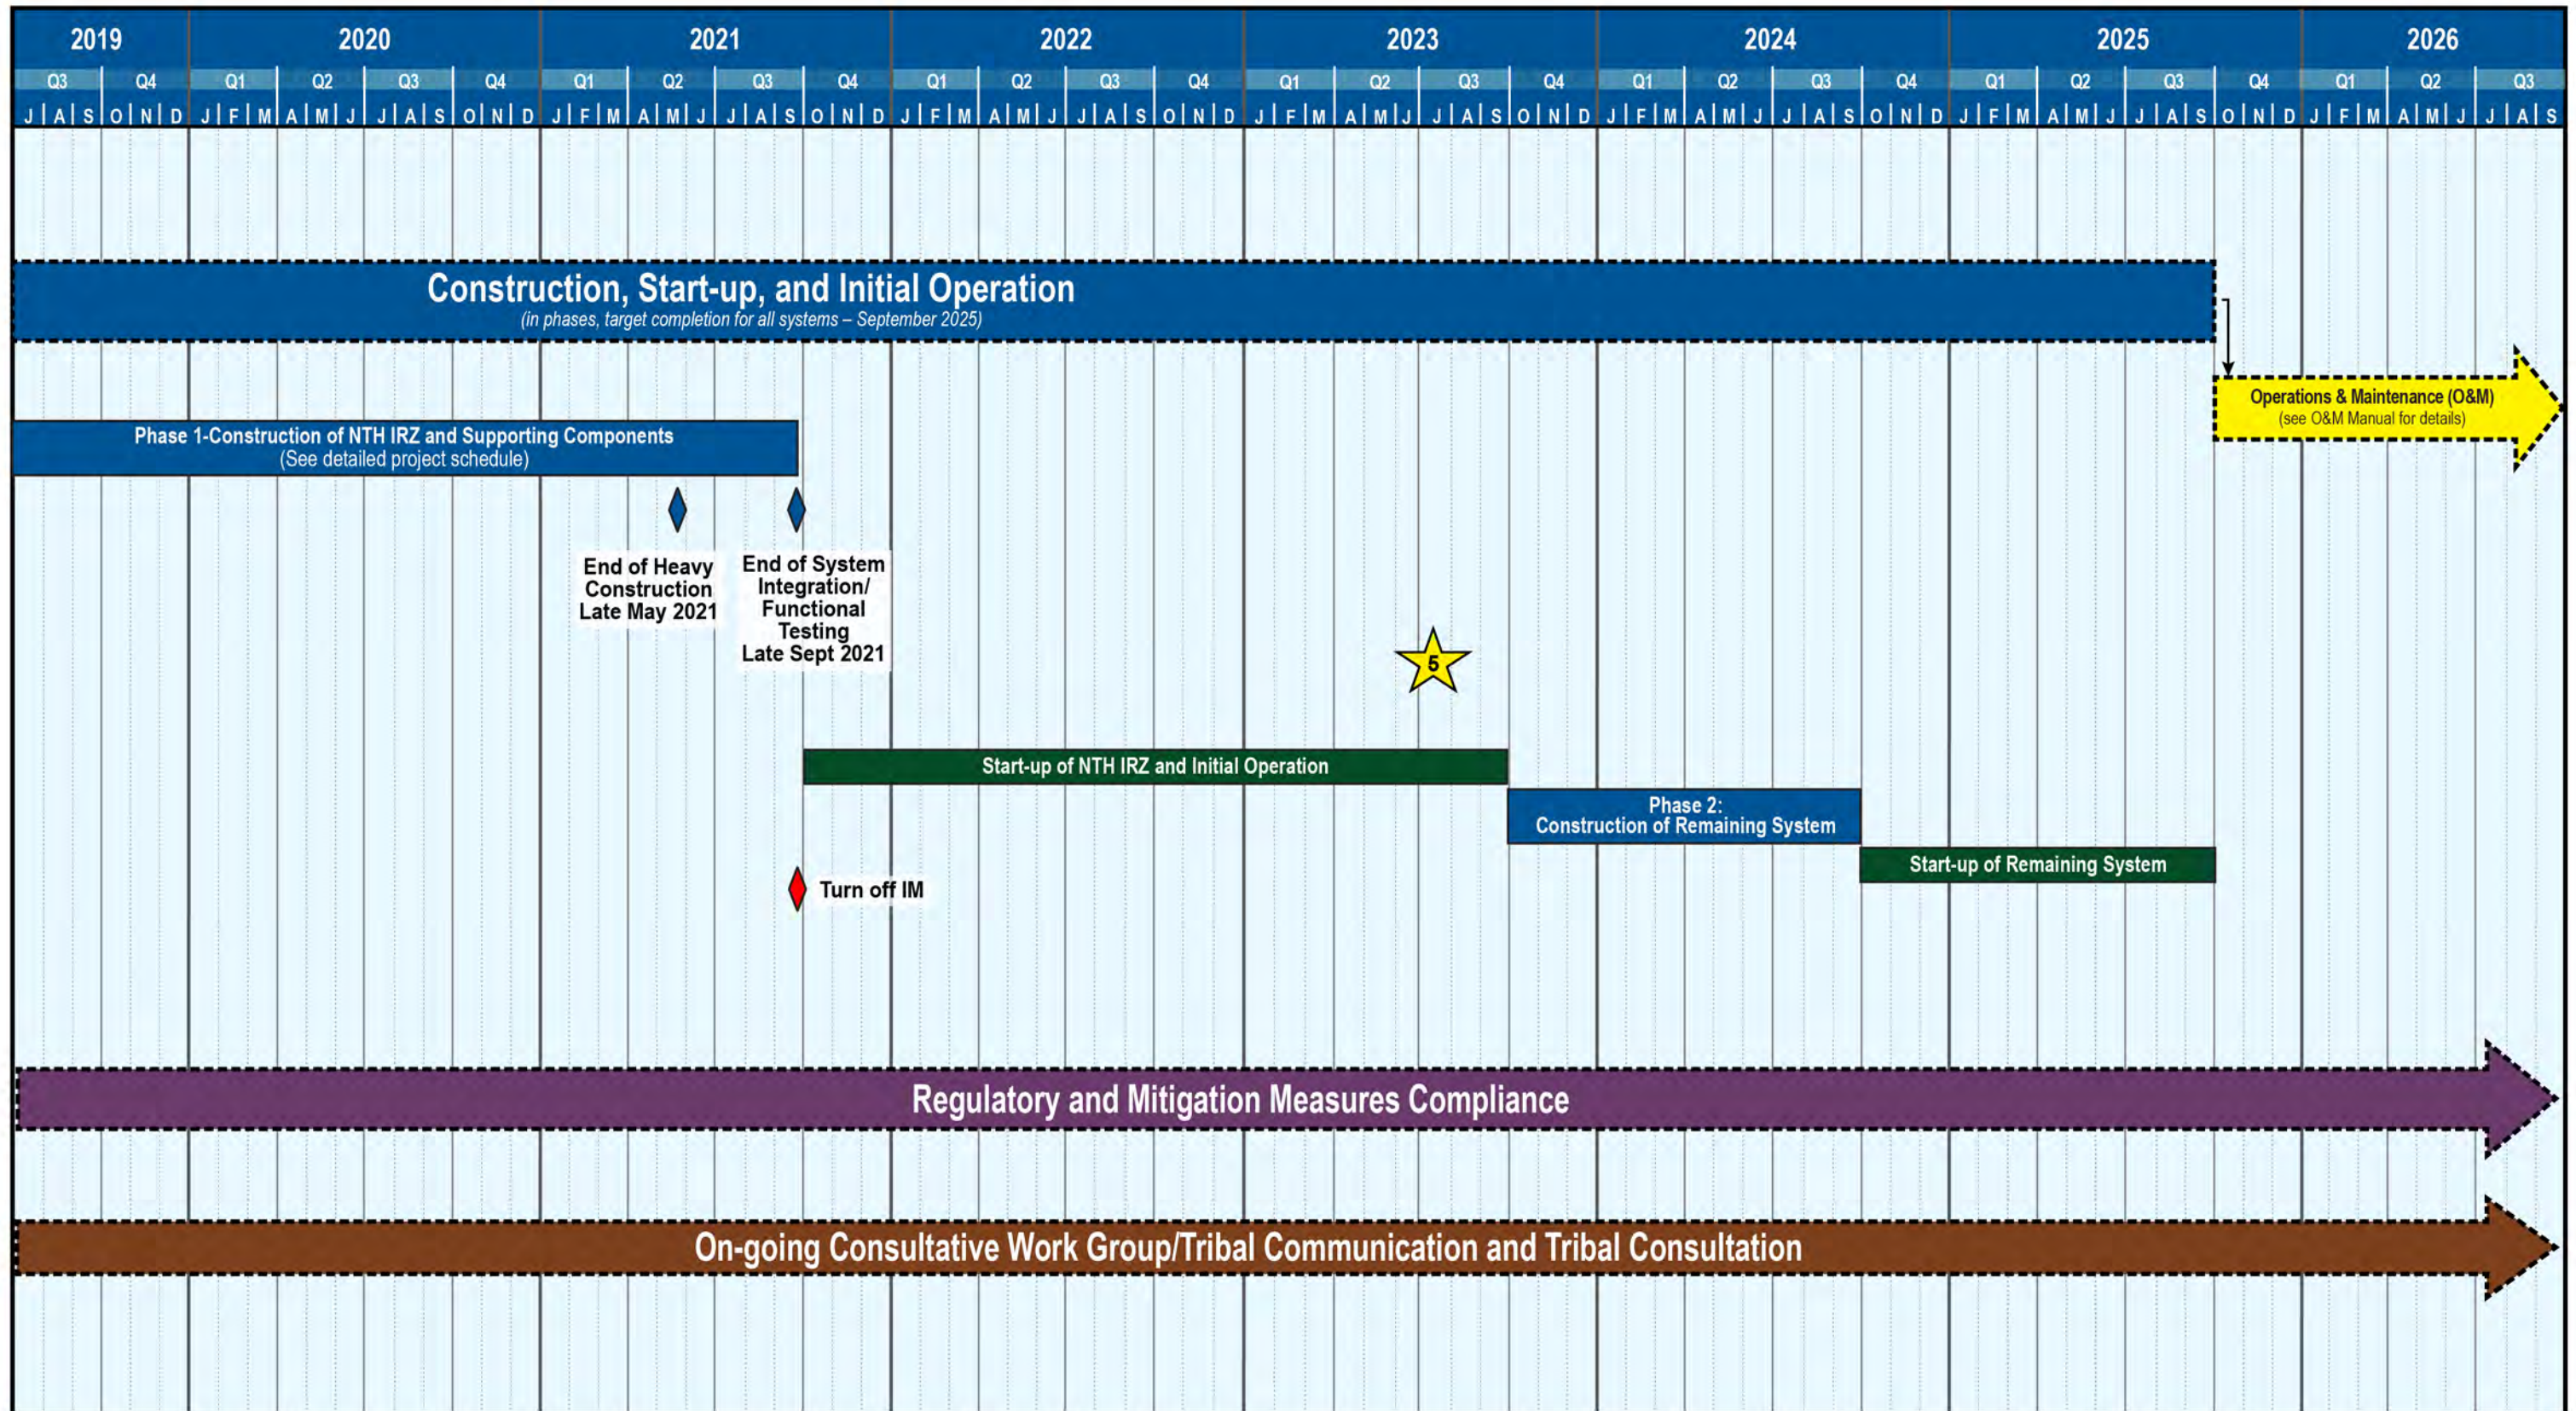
| 2019 | | 2020 | | | | 2021 | | | | 2022 | | | | 2023 | | | | 2024 | | | | 2025 | | | | 2026 | | |
|---|---|---|---|---|---|---|---|---|---|---|---|---|---|---|---|---|---|---|---|---|---|---|---|---|---|---|---|---|
| Q3 | Q4 | Q1 | Q2 | Q3 | Q4 | Q1 | Q2 | Q3 | Q4 | Q1 | Q2 | Q3 | Q4 | Q1 | Q2 | Q3 | Q4 | Q1 | Q2 | Q3 | Q4 | Q1 | Q2 | Q3 | Q4 | Q1 | Q2 | Q3 |
| J A S | O N D | J F M | A M J | J A S | O N D | J F M | A M J | J A S | O N D | J F M | A M J | J A S | O N D | J F M | A M J | J A S | O N D | J F M | A M J | J A S | O N D | J F M | A M J | J A S | O N D | J F M | A M J | J A S |

Construction, Start-up, and Initial Operation
(in phases, target completion for all systems – September 2025)

Operations & Maintenance (O&M)
(see O&M Manual for details)

Phase 1-Construction of NTH IRZ and Supporting Components
(See detailed project schedule)

End of Heavy Construction Late May 2021

End of System Integration/ Functional Testing Late Sept 2021

5

Start-up of NTH IRZ and Initial Operation

Phase 2:
Construction of Remaining System

Start-up of Remaining System

Turn off IM

Regulatory and Mitigation Measures Compliance

On-going Consultative Work Group/Tribal Communication and Tribal Consultation